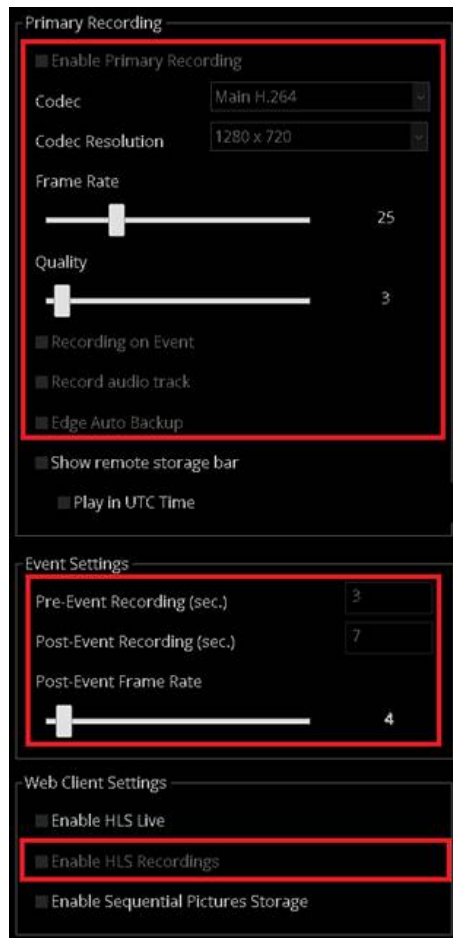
Primary Recording

Enable Primary Recording

Codec Main H.264

Codec Resolution 1280 x 720

Frame Rate

25

Quality

3

Recording on Event

Record audio track

Edge Auto Backup

Show remote storage bar

Play in UTC Time

Event Settings

Pre-Event Recording (sec.) 3

Post-Event Recording (sec.) 7

Post-Event Frame Rate

4

Web Client Settings

Enable HLS Live

Enable HLS Recordings

Enable Sequential Pictures Storage